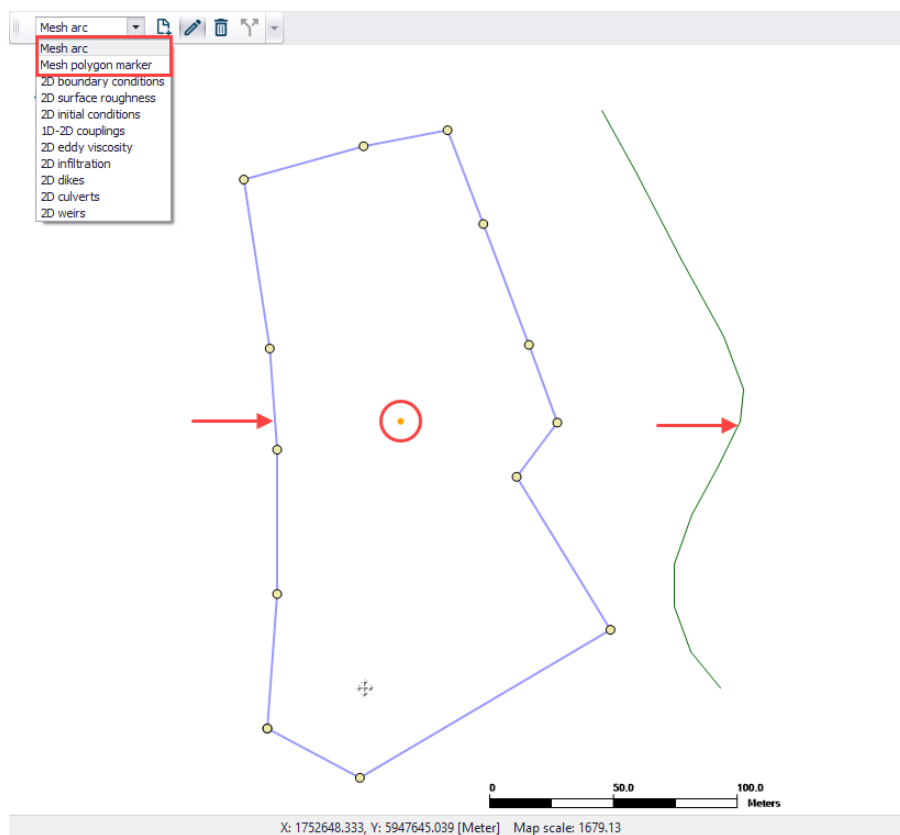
Mesh arc

Mesh arc
Mesh polygon marker
2D boundary conditions
2D surface roughness
2D initial conditions
1D-2D couplings
2D eddy viscosity
2D infiltration
2D dikes
2D culverts
2D weirs

0 50.0 100.0
Meters

X: 1752648.333, Y: 5947645.039 [Meter] Map scale: 1679.13